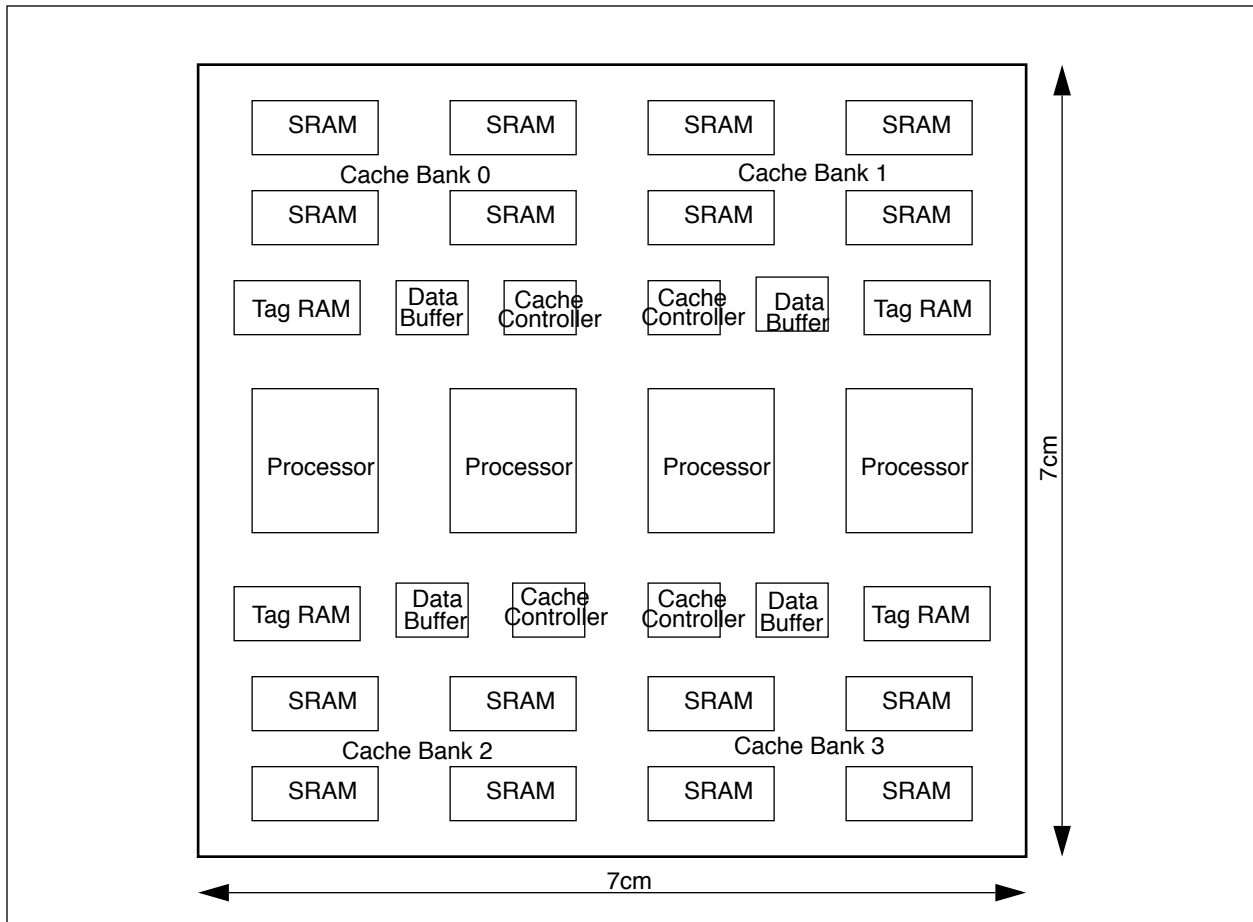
SRAM SRAM SRAM SRAM
Cache Bank 0
Cache Bank 1
SRAM SRAM SRAM SRAM
Tag RAM
Data Buffer
Cache Controller
Cache Controller
Data Buffer
Tag RAM
Processor Processor Processor Processor
Tag RAM
Data Buffer
Cache Controller
Cache Controller
Data Buffer
Tag RAM
SRAM SRAM SRAM SRAM
Cache Bank 2
Cache Bank 3
SRAM SRAM SRAM SRAM
7cm
7cm